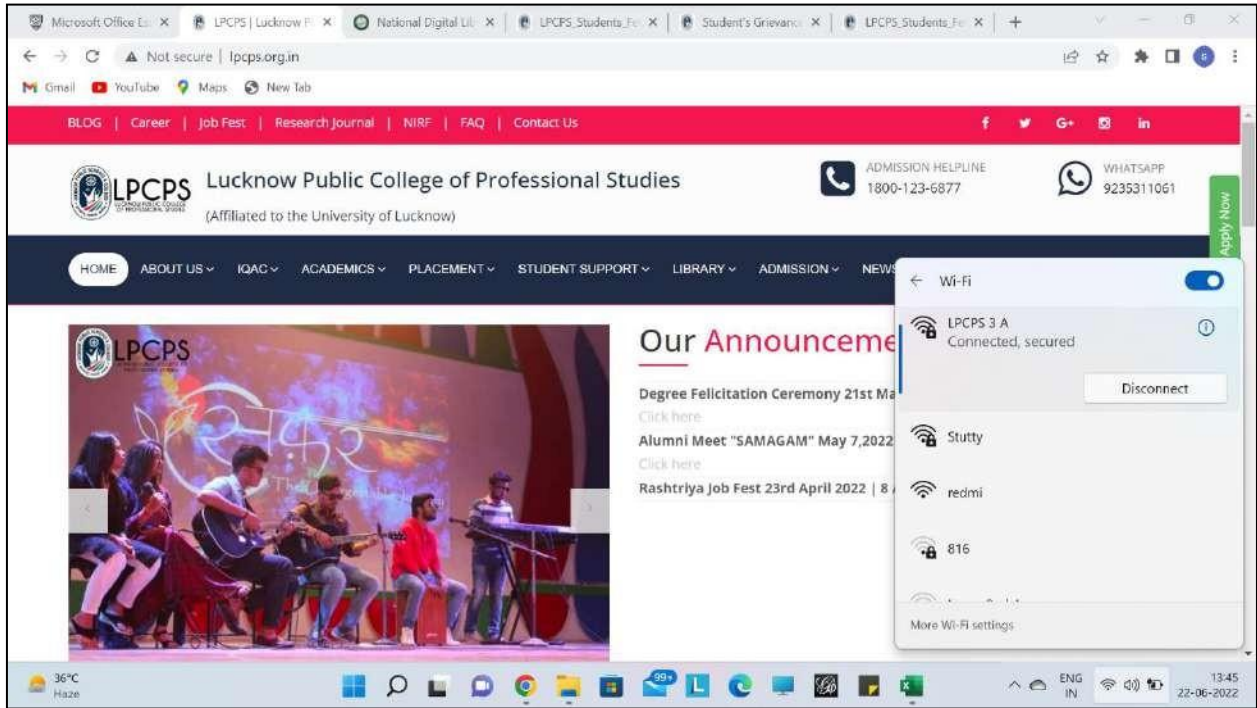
Microsoft Office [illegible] × LPCPS | Lucknow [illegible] × National Digital Lib × LPCPS_Students_Fe × Student's Grievance × LPCPS_Students_Fe × +

Not secure | lpcps.org.in

Gmail YouTube Maps New Tab

BLOG | Career | Job Fest | Research Journal | NIRF | FAQ | Contact Us

LPCPS Lucknow Public College of Professional Studies
(Affiliated to the University of Lucknow)

ADMISSION HELPLINE
1800-123-6877

WHATSAPP
9235311061

Apply Now

HOME ABOUT US IQAC ACADEMICS PLACEMENT STUDENT SUPPORT LIBRARY ADMISSION NEWS

LPCPS

Our Announceme

Degree Felicitation Ceremony 21st Ma
Click here
Alumni Meet "SAMAGAM" May 7,2022
Click here
Rashtriya Job Fest 23rd April 2022 | 8

Wi-Fi

LPCPS 3 A
Connected, secured

Disconnect

Stutty

redmi

816

More Wi-Fi settings

36°C
Haze

99+

ENG
IN

13:45
22-06-2022